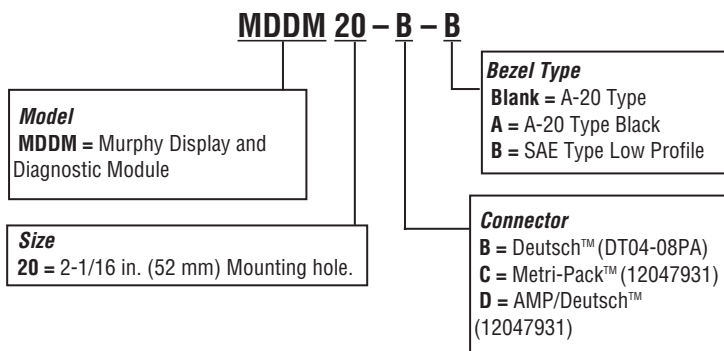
MDDM 20 – B – B

Bezel Type
Blank = A-20 Type
A = A-20 Type Black
B = SAE Type Low Profile

Model
MDDM = Murphy Display and Diagnostic Module

Connector
B = Deutsch™ (DT04-08PA)
C = Metri-Pack™ (12047931)
D = AMP/Deutsch™ (12047931)

Size
20 = 2-1/16 in. (52 mm) Mounting hole.